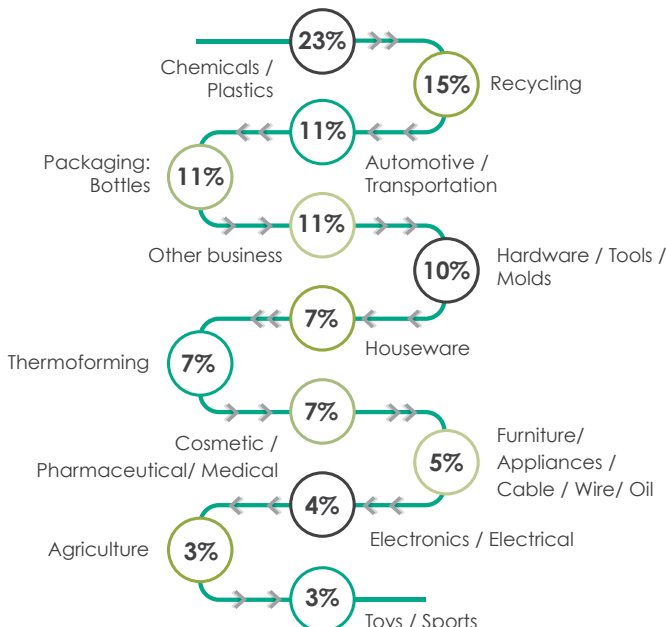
23%
Chemicals / Plastics

15%
Recycling

11%
Automotive / Transportation

11%
Packaging: Bottles

11%
Other business

10%
Hardware / Tools / Molds

7%
Houseware

7%
Thermoforming

7%
Cosmetic / Pharmaceutical/ Medical

5%
Furniture/ Appliances / Cable / Wire/ Oil

4%
Electronics / Electrical

3%
Agriculture

3%
Toys / Sports